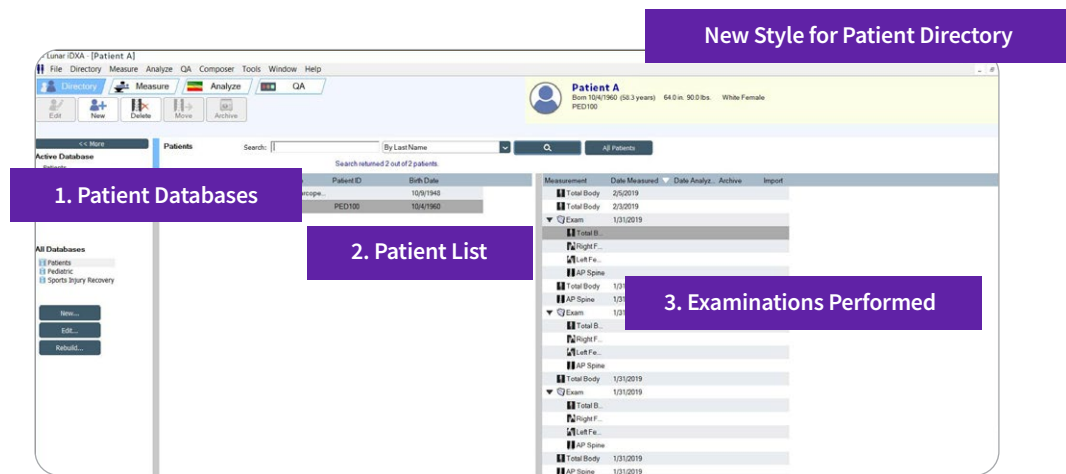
New Style for Patient Directory

Lunar iDXA - [Patient A]

File Directory Measure Analyze QA Composer Tools Window Help

Directory Measure Analyze QA

Edit New Delete Move Archive

Patient A
Born 10/4/1960 (58.3 years) 64.0 in. 90.0 lbs. White Female
PED100

<< More
Active Database
Patients

1. Patient Databases

Patients Search: By Last Name All Patients
Search returned 2 out of 2 patients.

| | Patient ID | Birth Date |
|---|---|---|
| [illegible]arcope... | | 10/9/1948 |
| | PED100 | 10/4/1960 |

2. Patient List

All Databases
Patients
Pediatric
Sports Injury Recovery

New...
Edit...
Rebuild...

| Measurement | Date Measured | Date Analyz... | Archive | Import |
|---|---|---|---|---|
| Total Body | 2/5/2019 | | | |
| Total Body | 2/3/2019 | | | |
| Exam | 1/31/2019 | | | |
| Total B... | | | | |
| Right F... | | | | |
| Left Fe... | | | | |
| AP Spine | | | | |
| Total Body | 1/31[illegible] | | | |
| AP Spine | 1/31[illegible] | | | |
| Exam | | | | |
| Total B... | | | | |
| Right F... | | | | |
| Left Fe... | | | | |
| AP Spine | | | | |
| Total Body | 1/31/2019 | | | |
| Exam | 1/31/2019 | | | |
| Total B... | | | | |
| Right F... | | | | |
| Left Fe... | | | | |
| AP Spine | | | | |
| Total Body | 1/31/2019 | | | |
| AP Spine | 1/31/2019 | | | |

3. Examinations Performed